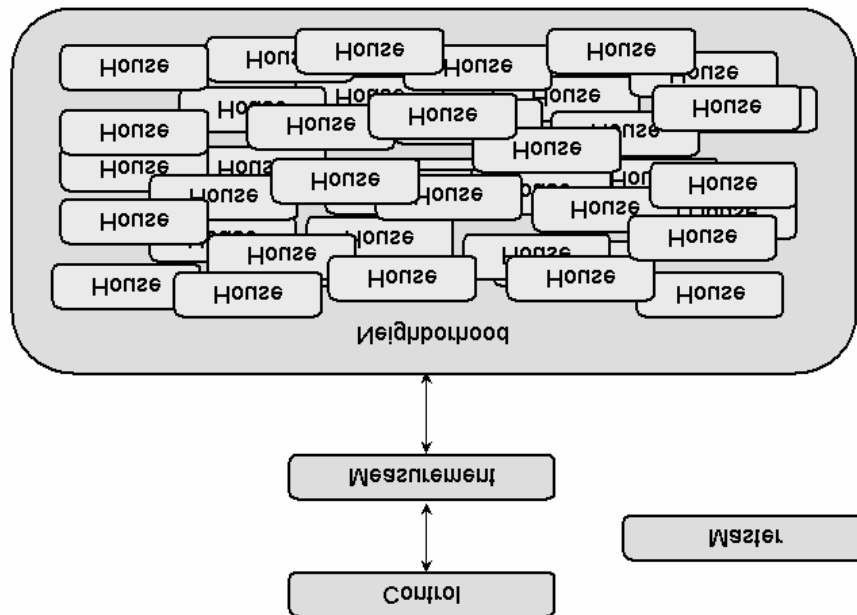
House
House
House
House
House
House
House
House
House
House
House
House
House
House
House
House
House
House
House
House
House
House
House
House
House
House
House
House
House
House
House
House
House
House
Neighborhood
Measurement
Master
Control